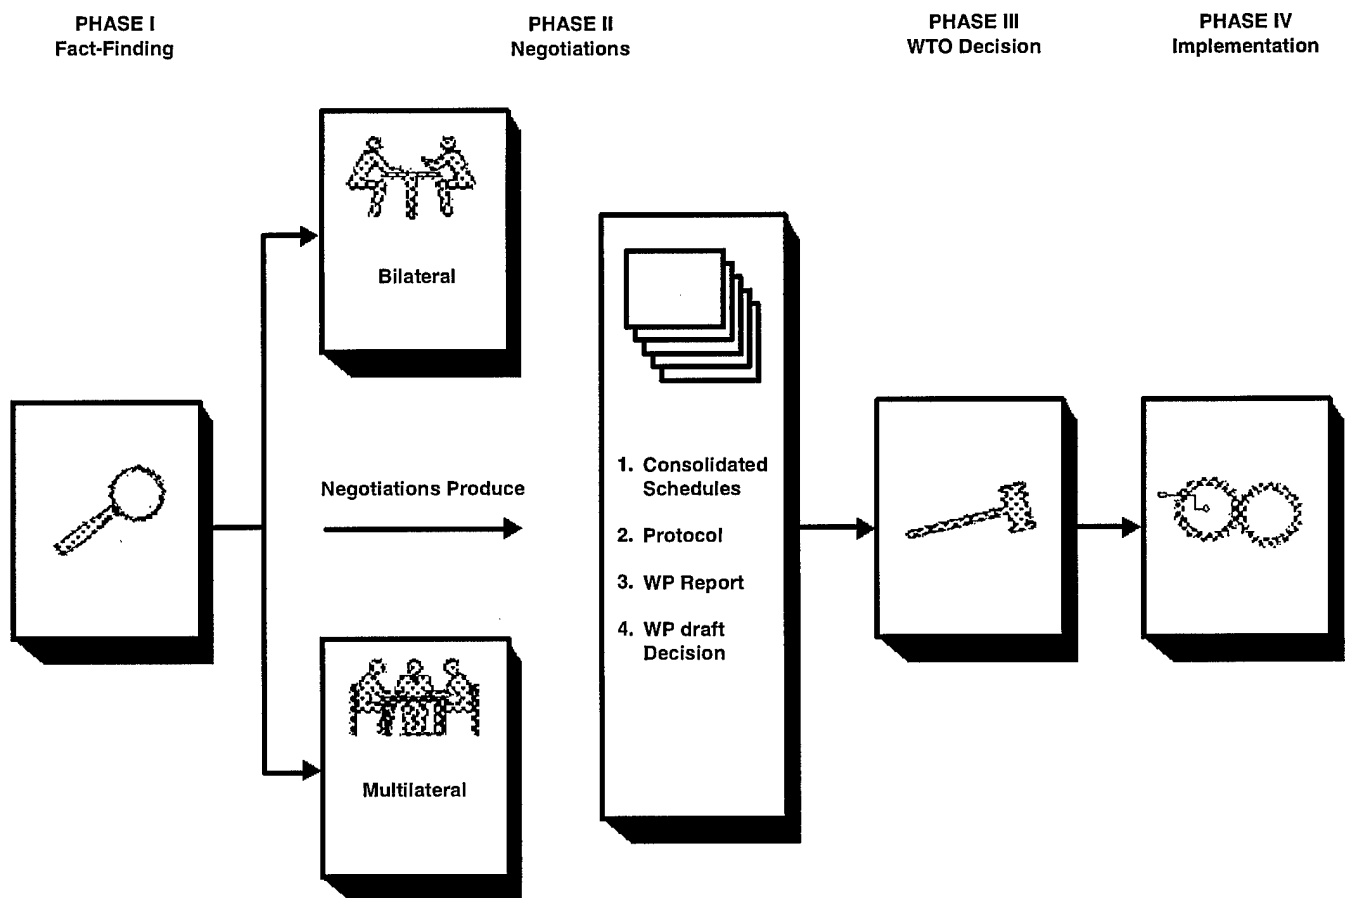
PHASE I
Fact-Finding

PHASE II
Negotiations

PHASE III
WTO Decision

PHASE IV
Implementation

Bilateral

Negotiations Produce

1. Consolidated Schedules

2. Protocol

3. WP Report

4. WP draft Decision

Multilateral